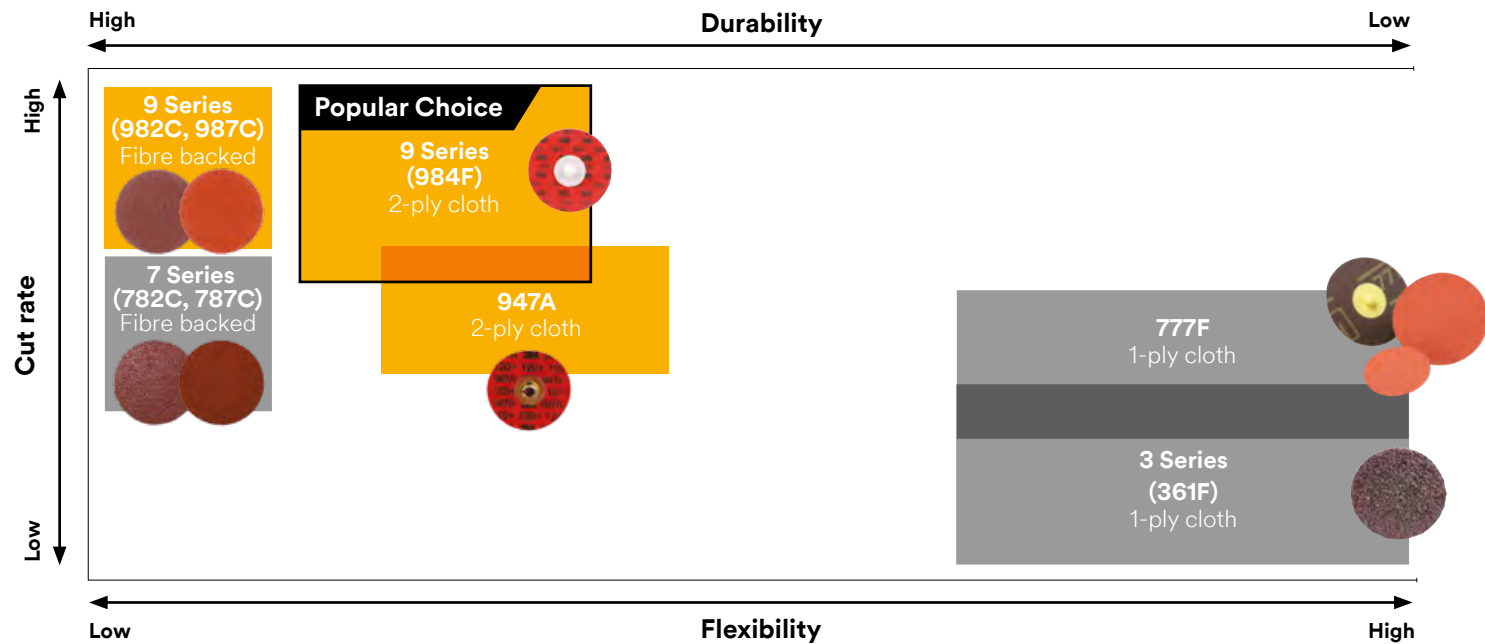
High
Durability
Low

High
Cut rate
Low

9 Series (982C, 987C) Fibre backed

7 Series (782C, 787C) Fibre backed

Popular Choice
9 Series (984F) 2-ply cloth

947A 2-ply cloth

777F 1-ply cloth

3 Series (361F) 1-ply cloth

Low
Flexibility
High